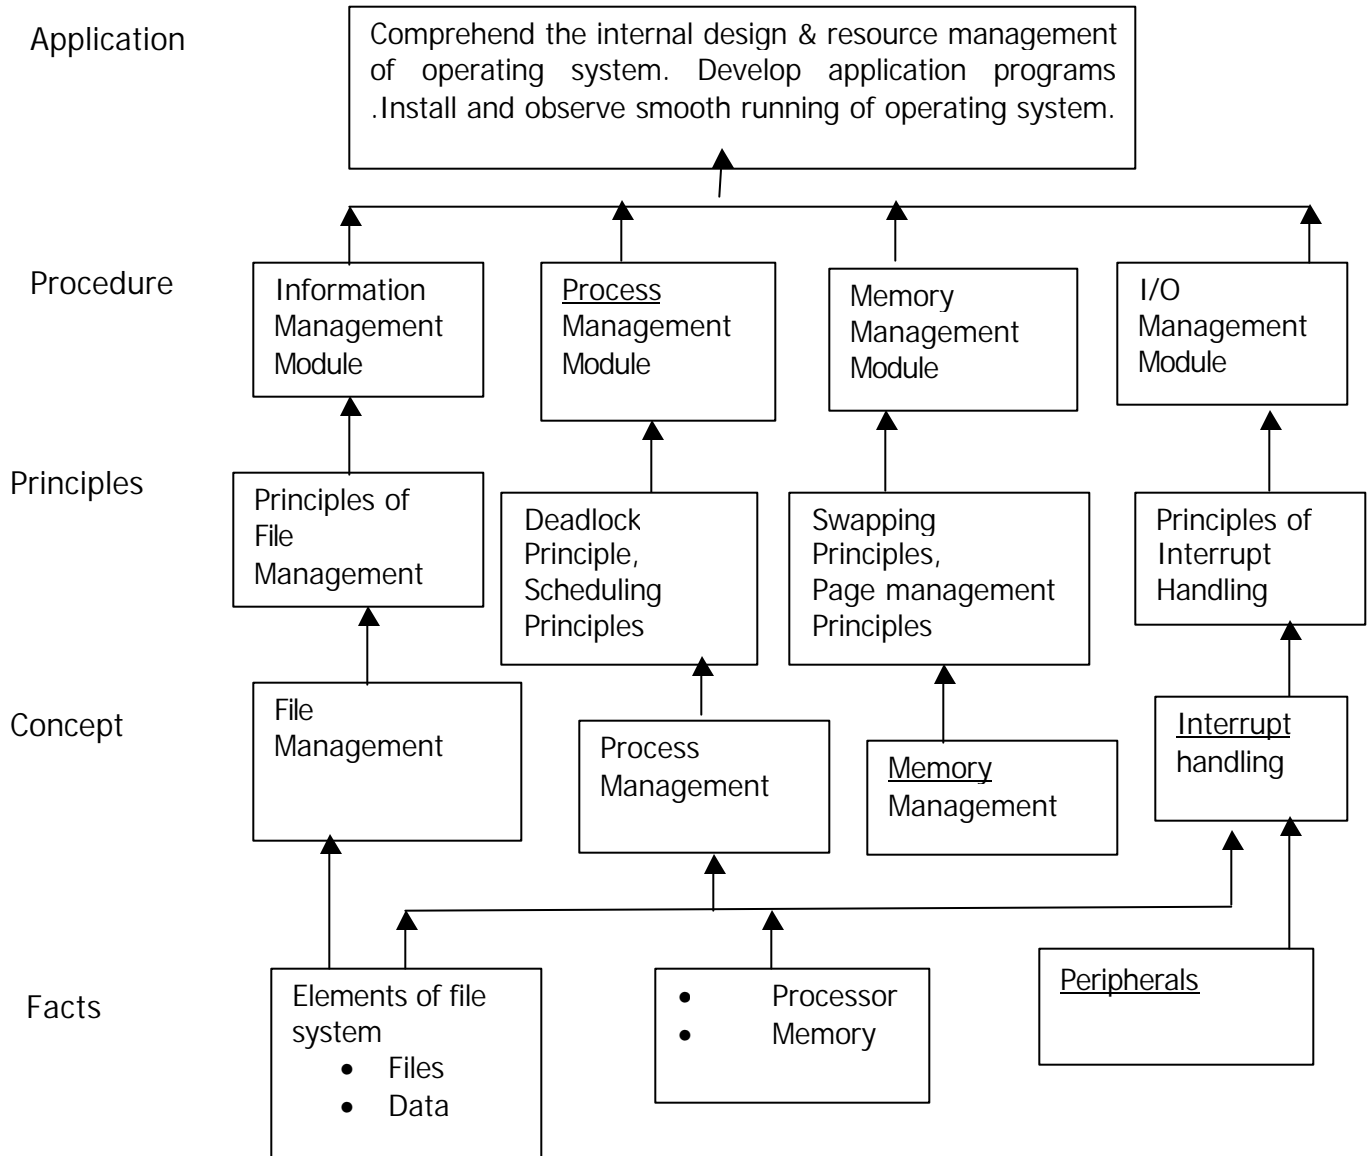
Application

Comprehend the internal design & resource management of operating system. Develop application programs .Install and observe smooth running of operating system.

Procedure

Information Management Module

Process Management Module

Memory Management Module

I/O Management Module

Principles

Principles of File Management

Deadlock Principle, Scheduling Principles

Swapping Principles, Page management Principles

Principles of Interrupt Handling

Concept

File Management

Process Management

Memory Management

Interrupt handling

Facts

Elements of file system
- Files
- Data

- Processor
- Memory

Peripherals